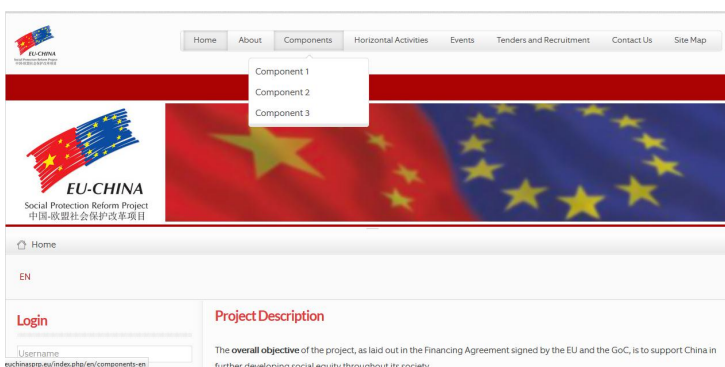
EU-CHINA
Social Protection Reform Project
中国-欧盟社会保护改革项目

Home About Components Horizontal Activities Events Tenders and Recruitment Contact Us Site Map

Component 1
Component 2
Component 3

EU-CHINA
Social Protection Reform Project
中国-欧盟社会保护改革项目

Home

EN

Login

Username

euchinasprp.eu/index.php/en/components-en

Project Description

The **overall objective** of the project, as laid out in the Financing Agreement signed by the EU and the GoC, is to support China in further developing social equity throughout its society.